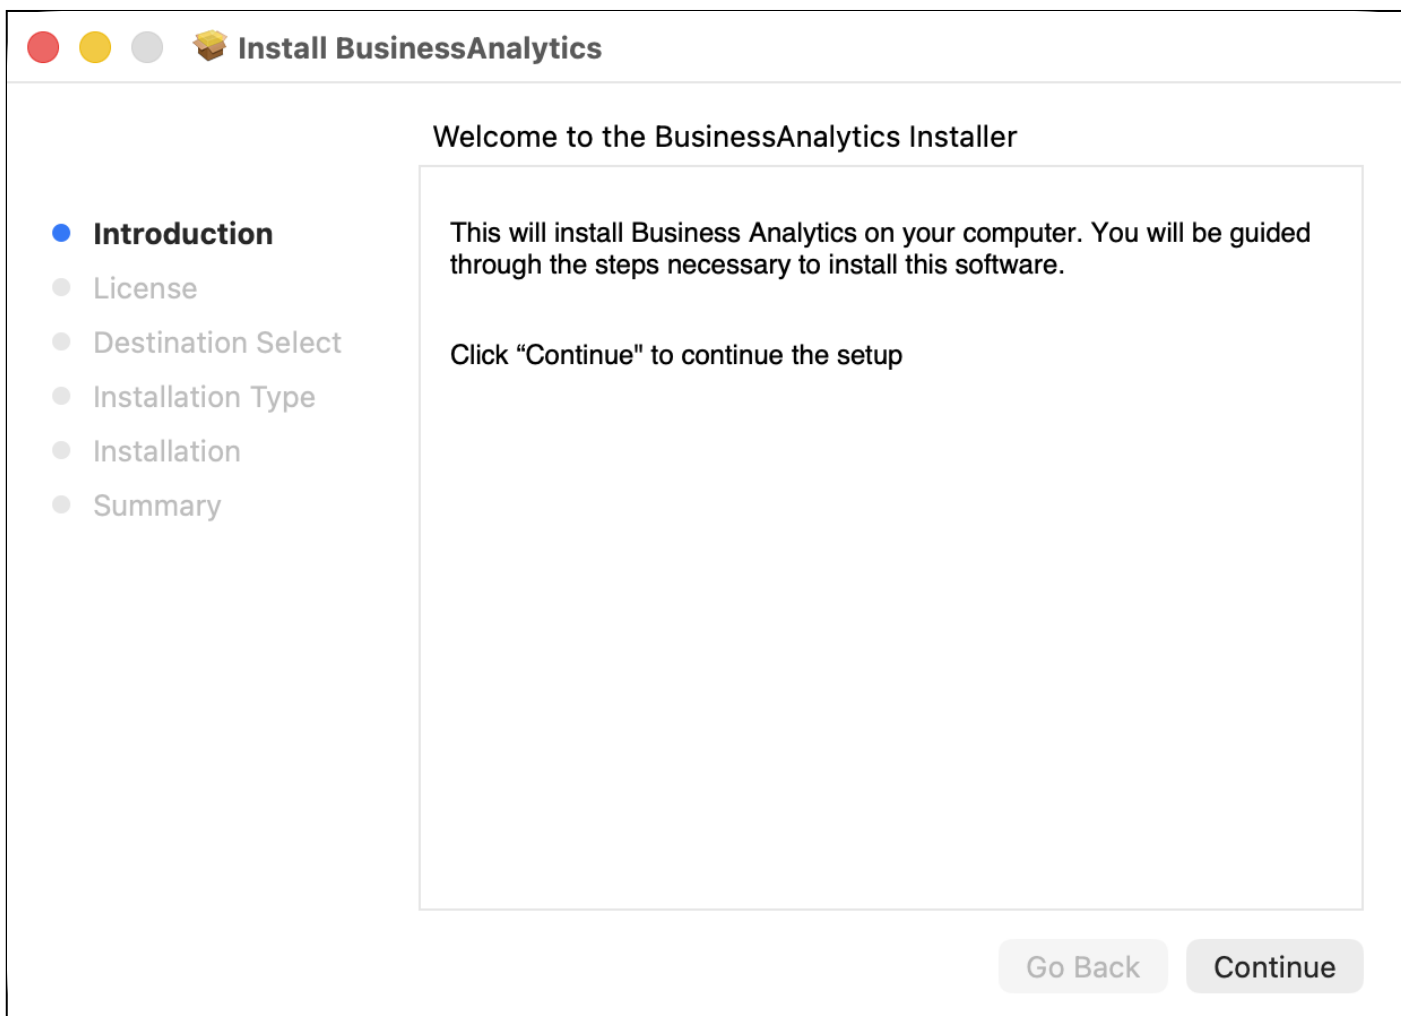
Install BusinessAnalytics

Welcome to the BusinessAnalytics Installer

Introduction
License
Destination Select
Installation Type
Installation
Summary

This will install Business Analytics on your computer. You will be guided through the steps necessary to install this software.

Click “Continue" to continue the setup

Go Back
Continue